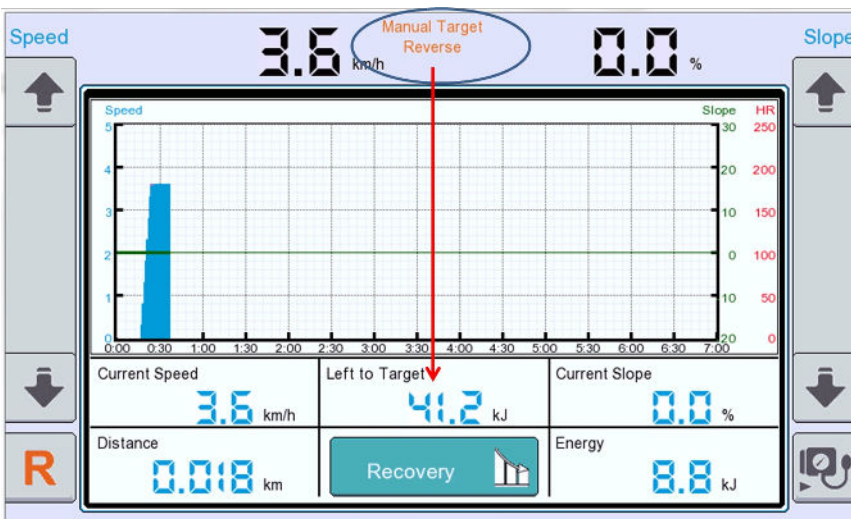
Speed

3.6 km/h

Manual Target Reverse

0.0 %

Slope

Speed

Slope

HR

5

4

3

2

1

0

30

20

10

0

10

20

250

200

150

100

50

0

0:00

0:30

1:00

1:30

2:00

2:30

3:00

3:30

4:00

4:30

5:00

5:30

6:00

6:30

7:00

Current Speed

3.6 km/h

Left to Target

41.2 kJ

Current Slope

0.0 %

Distance

0.018 km

Recovery

Energy

8.8 kJ

R